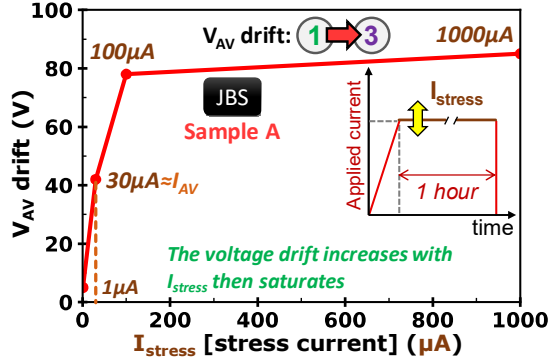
$V_{AV}$ drift: 1 3

100μA

1000μA

JBS

Sample A

$I_{stress}$

Applied current

1 hour

time

30μA≈$I_{AV}$

1μA

The voltage drift increases with $I_{stress}$ then saturates

$V_{AV}$ drift (V)

100
80
60
40
20
0

0 200 400 600 800 1000

$I_{stress}$ [stress current] (μA)